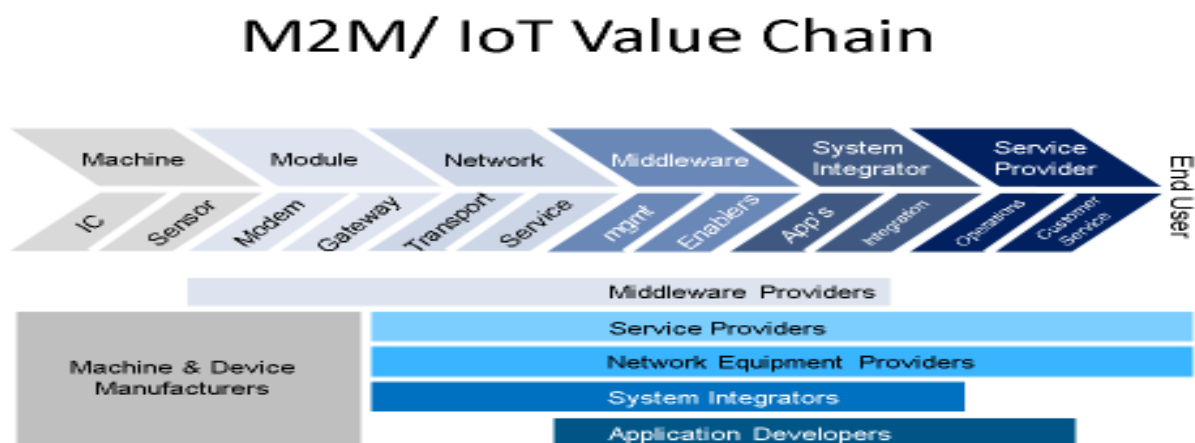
M2M/ IoT Value Chain

Machine

Module

Network

Middleware

System Integrator

Service Provider

End User

IC

Sensor

Modem

Gateway

Transport

Service

mgmt

Enablers

App's

Integration

Operating

Customer Service

Middleware Providers

Machine & Device Manufacturers

Service Providers

Network Equipment Providers

System Integrators

Application Developers